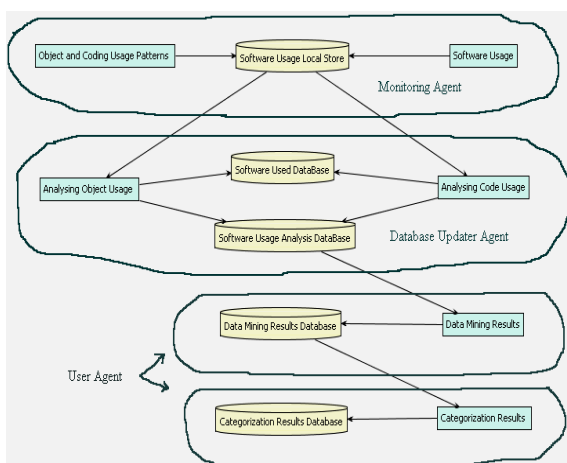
Object and Coding Usage Patterns

Software Usage Local Store

Software Usage

Monitoring Agent

Software Used DataBase

Analysing Object Usage

Analysing Code Usage

Software Usage Analysis DataBase

Database Updater Agent

Data Mining Results Database

Data Mining Results

User Agent

Categorization Results Database

Categorization Results